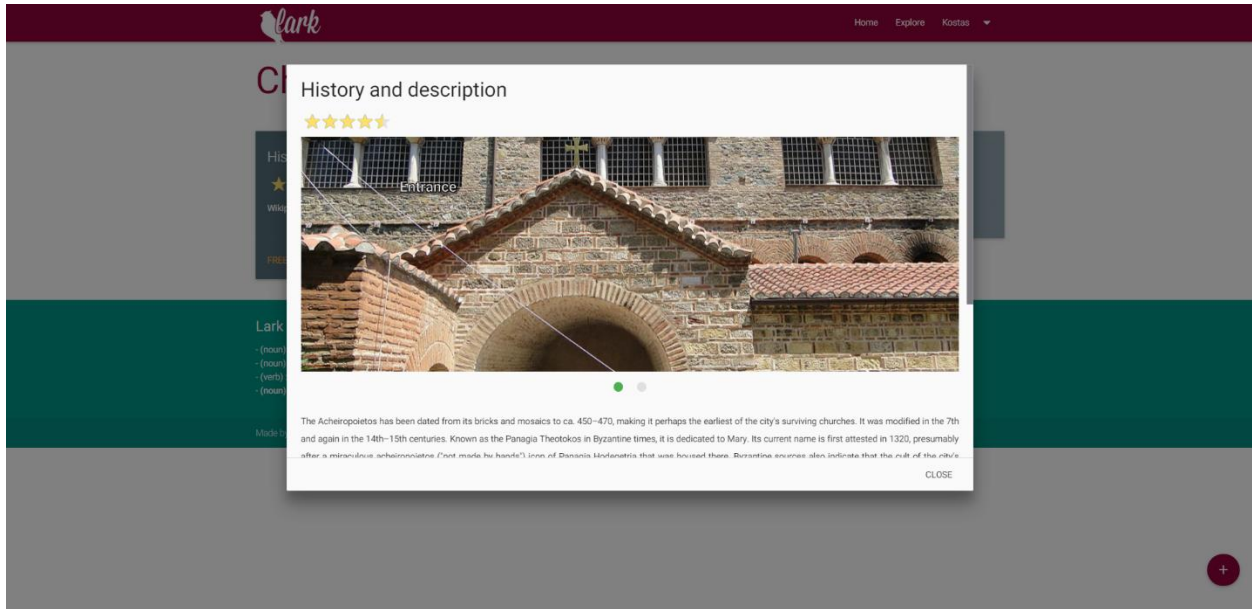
lark

Home Explore Kostas

Ch

His

Wiki

FREE

Lark

- (noun)
- (noun)
- (verb)
- (noun)

Made b

History and description

Entrance

The Acheiropoietos has been dated from its bricks and mosaics to ca. 450–470, making it perhaps the earliest of the city's surviving churches. It was modified in the 7th and again in the 14th–15th centuries. Known as the Panagia Theotokos in Byzantine times, it is dedicated to Mary. Its current name is first attested in 1320, presumably after a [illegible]

CLOSE

+